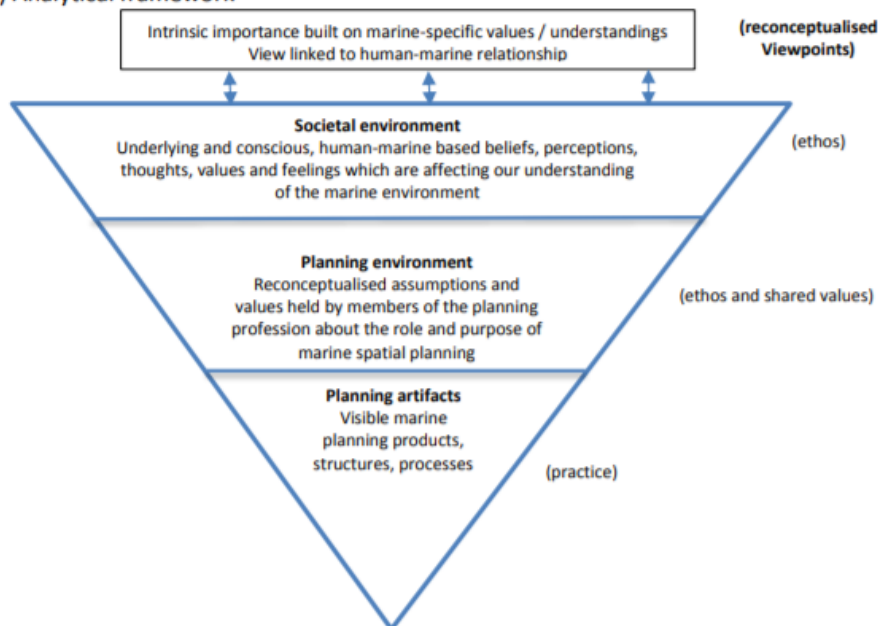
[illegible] Analytical framework

Intrinsic importance built on marine-specific values / understandings
View linked to human-marine relationship

(reconceptualised Viewpoints)

Societal environment
Underlying and conscious, human-marine based beliefs, perceptions, thoughts, values and feelings which are affecting our understanding of the marine environment

(ethos)

Planning environment
Reconceptualised assumptions and values held by members of the planning profession about the role and purpose of marine spatial planning

(ethos and shared values)

Planning artifacts
Visible marine planning products, structures, processes

(practice)